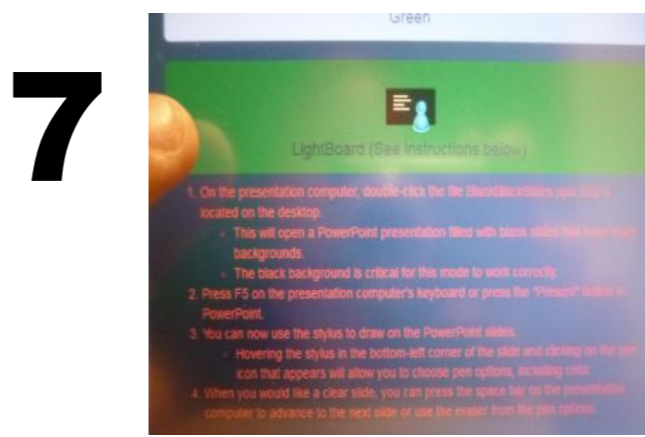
7

Green

LightBoard (See instructions below)

1. On the presentation computer, double-click the file BlankBlackSlides.pptx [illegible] located on the desktop.
- This will open a PowerPoint presentation filled with blank slides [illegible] backgrounds.
- The black background is critical for this mode to work correctly.
2. Press F5 on the presentation computer's keyboard or press the "Present" button in PowerPoint.
3. You can now use the stylus to draw on the PowerPoint slides.
- Hovering the stylus in the bottom-left corner of the slide and clicking on the pen icon that appears will allow you to choose pen options, including color.
4. When you would like a clear slide, you can press the space bar on the presentation computer to advance to the next slide or use the eraser from the pen options.